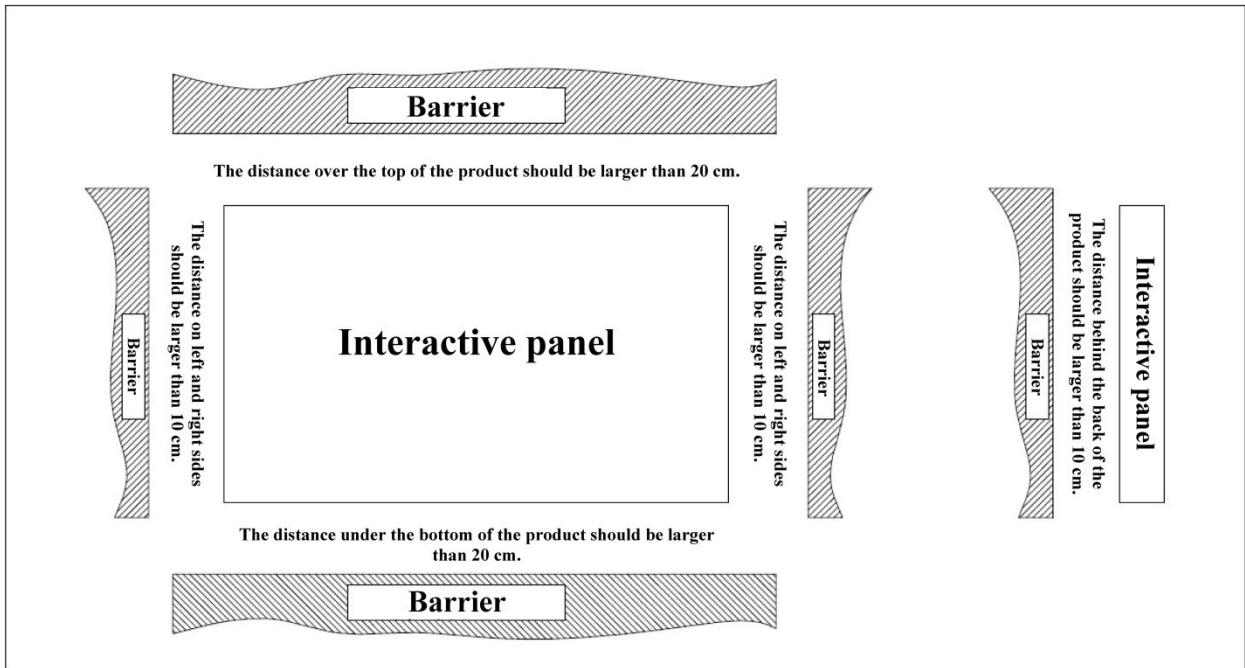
Barrier

The distance over the top of the product should be larger than 20 cm.

Barrier

The distance on left and right sides should be larger than 10 cm.

Interactive panel

The distance on left and right sides should be larger than 10 cm.

Barrier

Barrier

The distance behind the back of the product should be larger than 10 cm.

Interactive panel

The distance under the bottom of the product should be larger than 20 cm.

Barrier